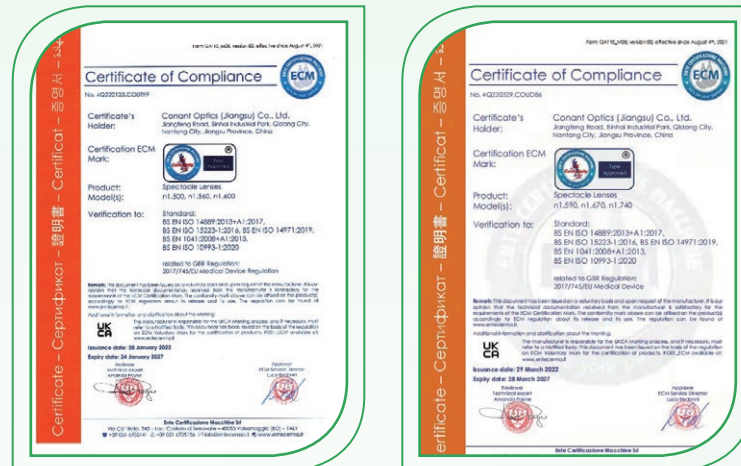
Form GM 10_M08, version 00, effective since August 4th, 2021

Certificate of Compliance

ECM

No. 4Q220125.COU0199

Certificate's Holder: Conant Optics (Jiangsu) Co., Ltd. Jiangfeng Road, Binhai Industrial Park, Qidong City, Nantong City, Jiangsu Province, China

Certification ECM Mark:

Product: Spectacle Lenses
Model(s): n1.500, n1.560, n1.600

Verification to: Standard: BS EN ISO 14889:2013+A1:2017, BS EN ISO 15223-1:2016, BS EN ISO 14971:2019, BS EN 1041:2008+A1:2013, BS EN ISO 10993-1:2020

related to GBR Regulation: 2017/745/EU Medical Device Regulation

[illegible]

UK CA

Issuance date: 28 January 2022
Expiry date: 24 January 2027

Reviewer Technical expert

Approver ECM Service Director

Ente Certificazione Macchine Srl

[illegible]

Certificate – Сертификат – Certificat – 證明書 – 증명서

Form GM 10_M08, version 00, effective since August 4th, 2021

Certificate of Compliance

ECM

No. 4Q220329.COU0086

Certificate's Holder: Conant Optics (Jiangsu) Co., Ltd. Jiangfeng Road, Binhai Industrial Park, Qidong City, Nantong City, Jiangsu Province, China

Certification ECM Mark:

Type Approved

Product: Spectacle Lenses
Model(s): n1.590, n1.670, n1.740

Verification to: Standard: BS EN ISO 14889:2013+A1:2017, BS EN ISO 15223-1:2016, BS EN ISO 14971:2019, BS EN 1041:2008+A1:2013, BS EN ISO 10993-1:2020

related to GBR Regulation: 2017/745/EU Medical Device

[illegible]

UK CA

Issuance date: 29 March 2022
Expiry date: 28 March 2027

Reviewer Technical expert

Approver ECM Service Director

Ente Certificazione Macchine Srl

Certificate – Сертификат – Certificat – 證明書 – 증명서